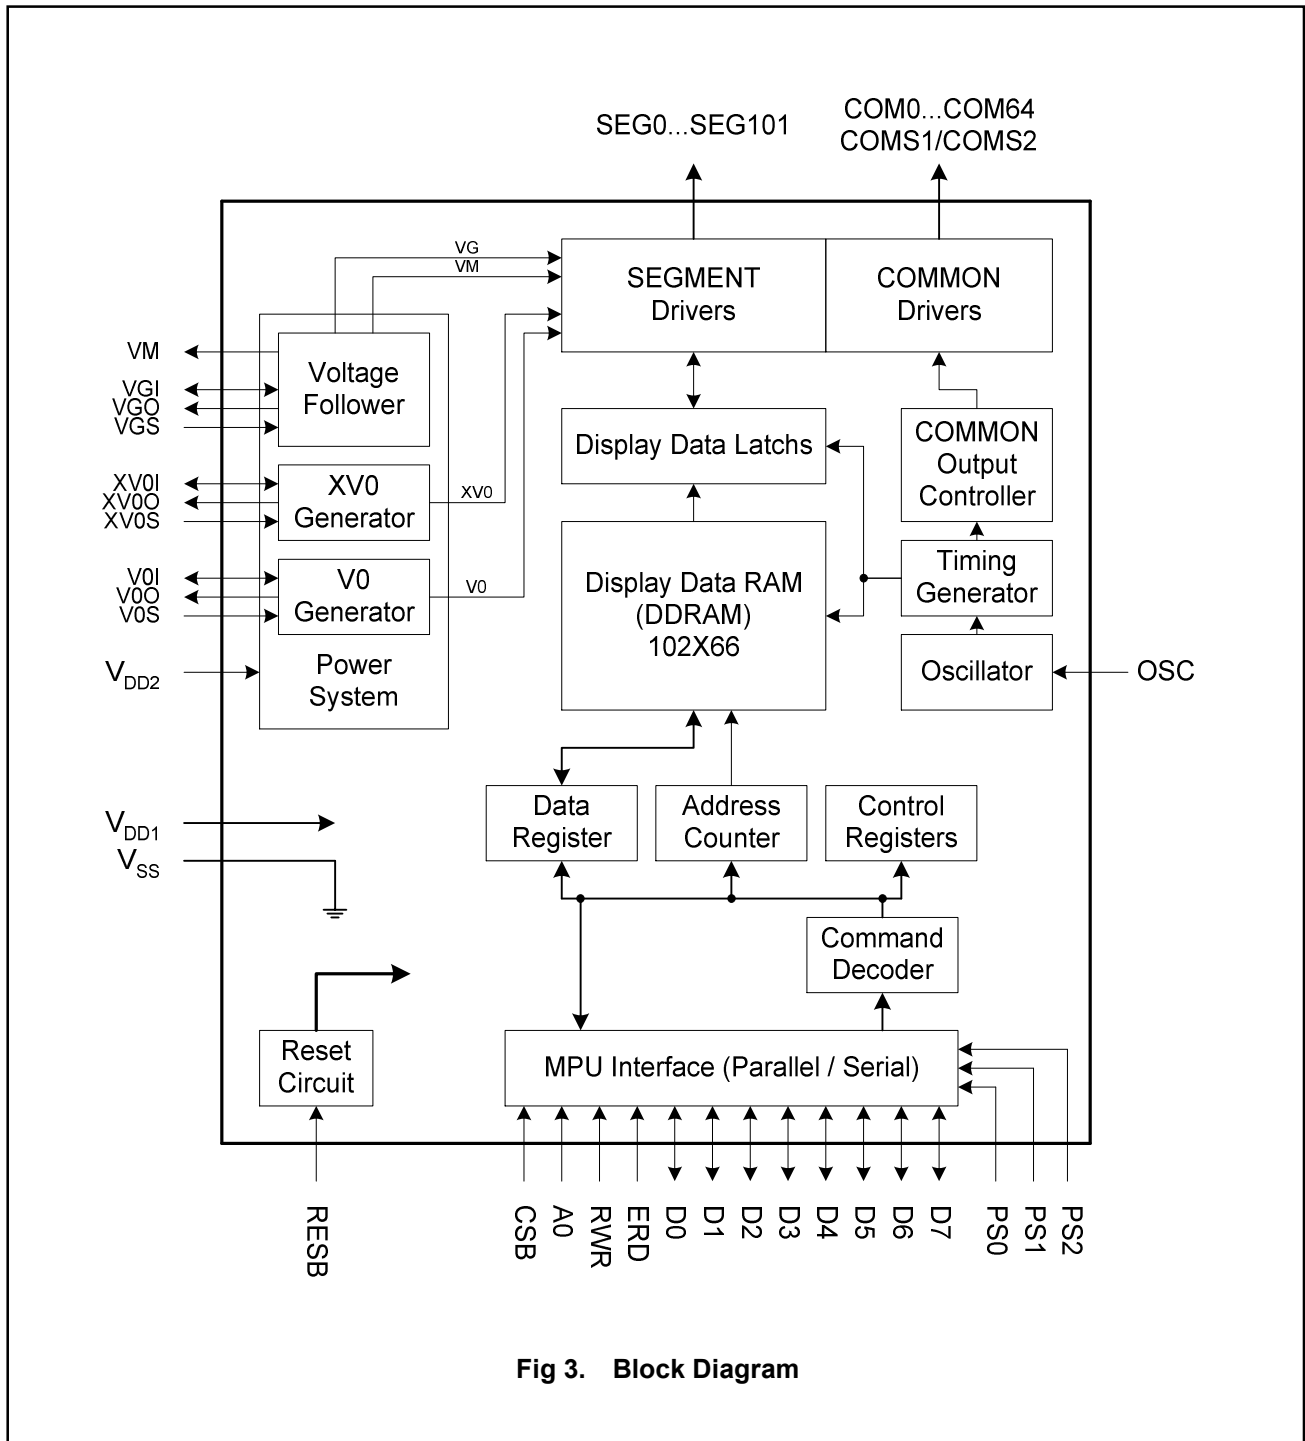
SEG0...SEG101

COM0...COM64
COMS1/COMS2

VG
VM

SEGMENT
Drivers

COMMON
Drivers

VM

VGI
VGO
VGS

Voltage
Follower

XV0I
XV0O
XV0S

XV0
Generator

XV0

V0I
V0O
V0S

V0
Generator

V0

$V_{DD2}$

Power
System

Display Data Latchs

COMMON
Output
Controller

Display Data RAM
(DDRAM)
102X66

Timing
Generator

Oscillator

OSC

$V_{DD1}$
$V_{SS}$

Data
Register

Address
Counter

Control
Registers

Command
Decoder

Reset
Circuit

MPU Interface (Parallel / Serial)

RESB

CSB A0 RWR ERD D0 D1 D2 D3 D4 D5 D6 D7 PS0 PS1 PS2

Fig 3. Block Diagram